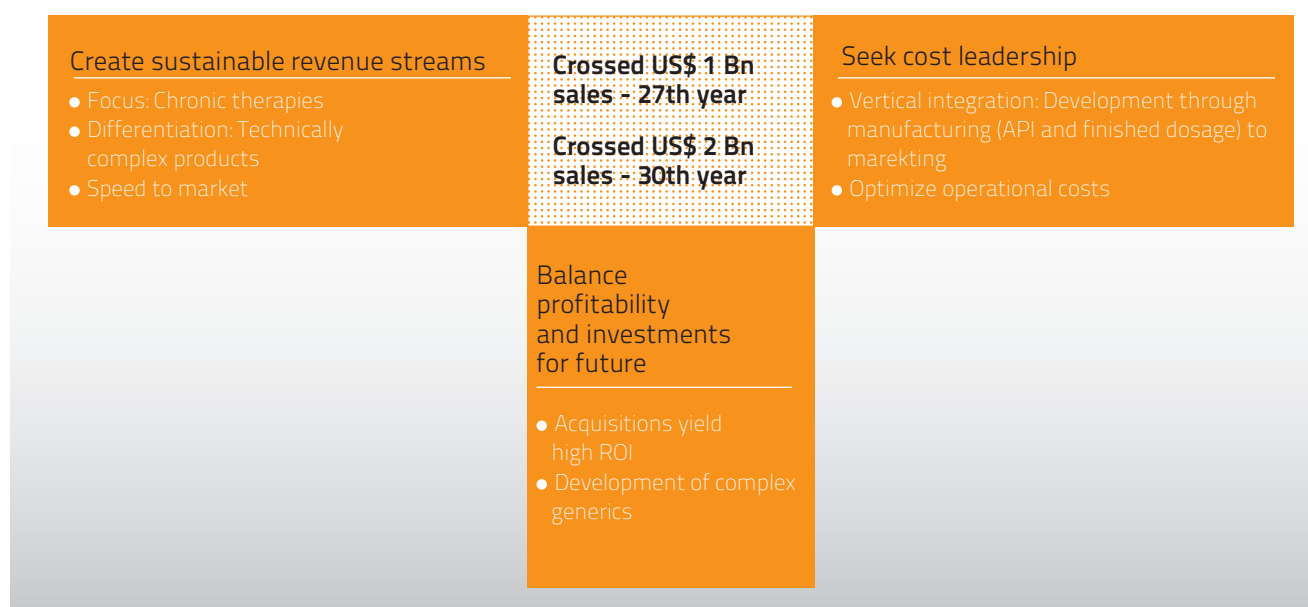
Create sustainable revenue streams

- Focus: Chronic therapies
- Differentiation: Technically complex products
- Speed to market

Crossed US$ 1 Bn sales - 27th year

Crossed US$ 2 Bn sales - 30th year

Seek cost leadership

- Vertical integration: Development through manufacturing (API and finished dosage) to marekting
- Optimize operational costs

Balance profitability and investments for future

- Acquisitions yield high ROI
- Development of complex generics